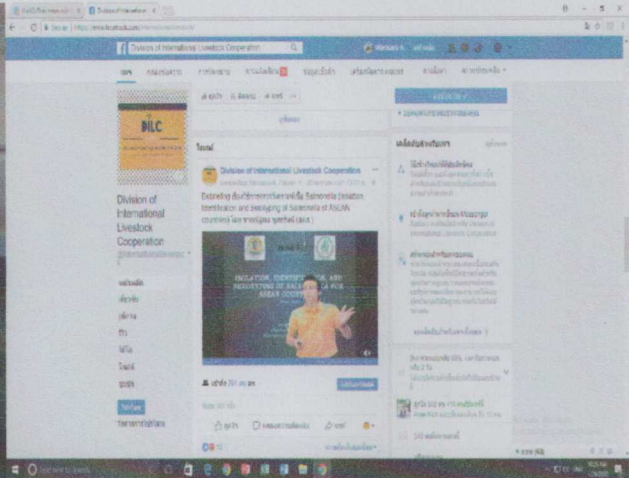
Division of International Livestock Cooperation

DILC

Division of International Livestock Cooperation

Division of International Livestock Cooperation

Extending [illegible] Salmonella (Isolation, Identification and Serotyping of Salmonella of ASEAN countries) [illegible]

ISOLATION, IDENTIFICATION, AND SEROTYPING OF SALMONELLA FOR ASEAN COUNTRIES